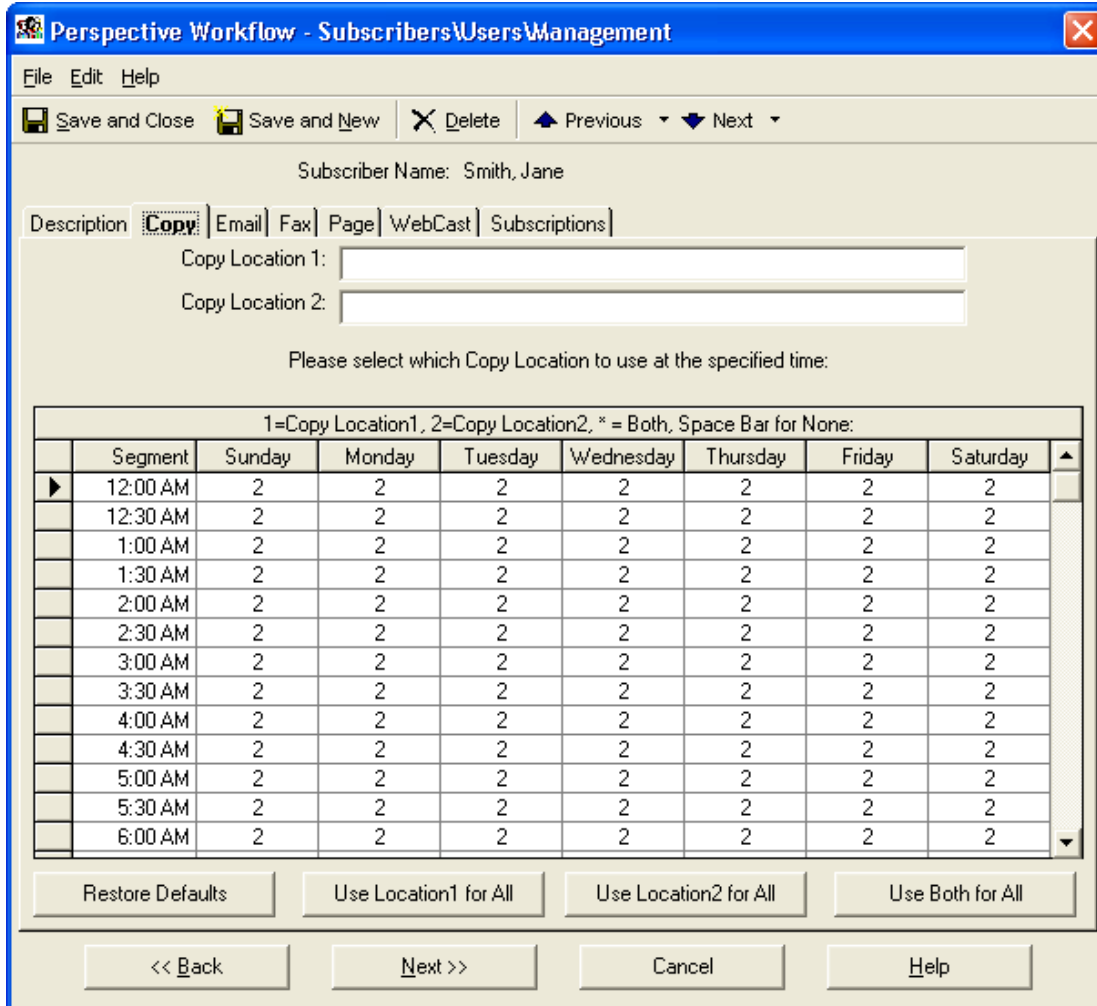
Perspective Workflow - Subscribers\Users\Management

File Edit Help

Save and Close Save and New Delete Previous Next

Subscriber Name: Smith, Jane

Description Copy Email Fax Page WebCast Subscriptions

Copy Location 1:

Copy Location 2:

Please select which Copy Location to use at the specified time:

1=Copy Location1, 2=Copy Location2, * = Both, Space Bar for None:

| Segment | Sunday | Monday | Tuesday | Wednesday | Thursday | Friday | Saturday |
|---|---|---|---|---|---|---|---|
| 12:00 AM | 2 | 2 | 2 | 2 | 2 | 2 | 2 |
| 12:30 AM | 2 | 2 | 2 | 2 | 2 | 2 | 2 |
| 1:00 AM | 2 | 2 | 2 | 2 | 2 | 2 | 2 |
| 1:30 AM | 2 | 2 | 2 | 2 | 2 | 2 | 2 |
| 2:00 AM | 2 | 2 | 2 | 2 | 2 | 2 | 2 |
| 2:30 AM | 2 | 2 | 2 | 2 | 2 | 2 | 2 |
| 3:00 AM | 2 | 2 | 2 | 2 | 2 | 2 | 2 |
| 3:30 AM | 2 | 2 | 2 | 2 | 2 | 2 | 2 |
| 4:00 AM | 2 | 2 | 2 | 2 | 2 | 2 | 2 |
| 4:30 AM | 2 | 2 | 2 | 2 | 2 | 2 | 2 |
| 5:00 AM | 2 | 2 | 2 | 2 | 2 | 2 | 2 |
| 5:30 AM | 2 | 2 | 2 | 2 | 2 | 2 | 2 |
| 6:00 AM | 2 | 2 | 2 | 2 | 2 | 2 | 2 |

Restore Defaults Use Location1 for All Use Location2 for All Use Both for All

<< Back Next >> Cancel Help